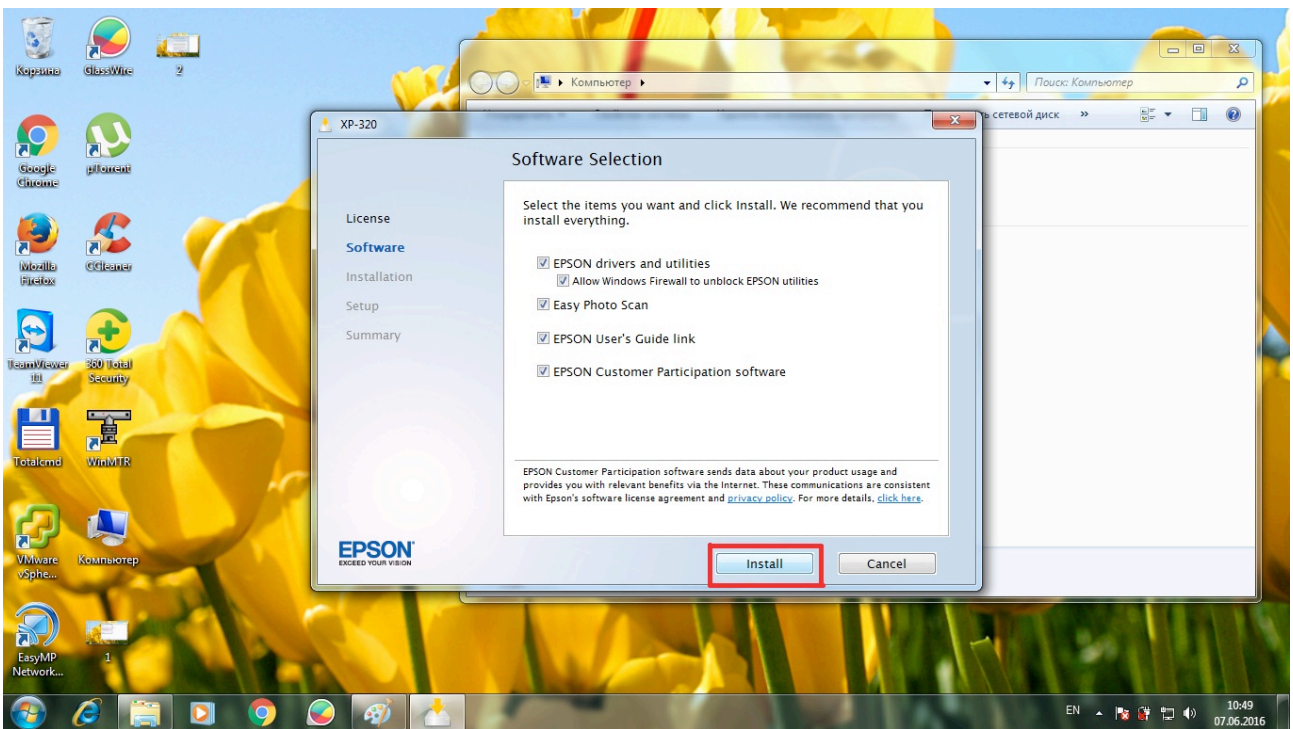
Корзина
GlassWire
2
Google Chrome
µTorrent
Mozilla Firefox
CCleaner
TeamViewer 11
360 Total Security
Totalcmd
WinMTR
VMware vSphe...
Компьютер
EasyMP Network...
1

Компьютер
Поиск: Компьютер
ь сетевой диск »

XP-320

Software Selection

License
Software
Installation
Setup
Summary

Select the items you want and click Install. We recommend that you install everything.

EPSON drivers and utilities
Allow Windows Firewall to unblock EPSON utilities
Easy Photo Scan
EPSON User's Guide link
EPSON Customer Participation software

EPSON Customer Participation software sends data about your product usage and provides you with relevant benefits via the Internet. These communications are consistent with Epson's software license agreement and privacy policy. For more details, click here.

EPSON
EXCEED YOUR VISION

Install
Cancel

EN
10:49
07.06.2016